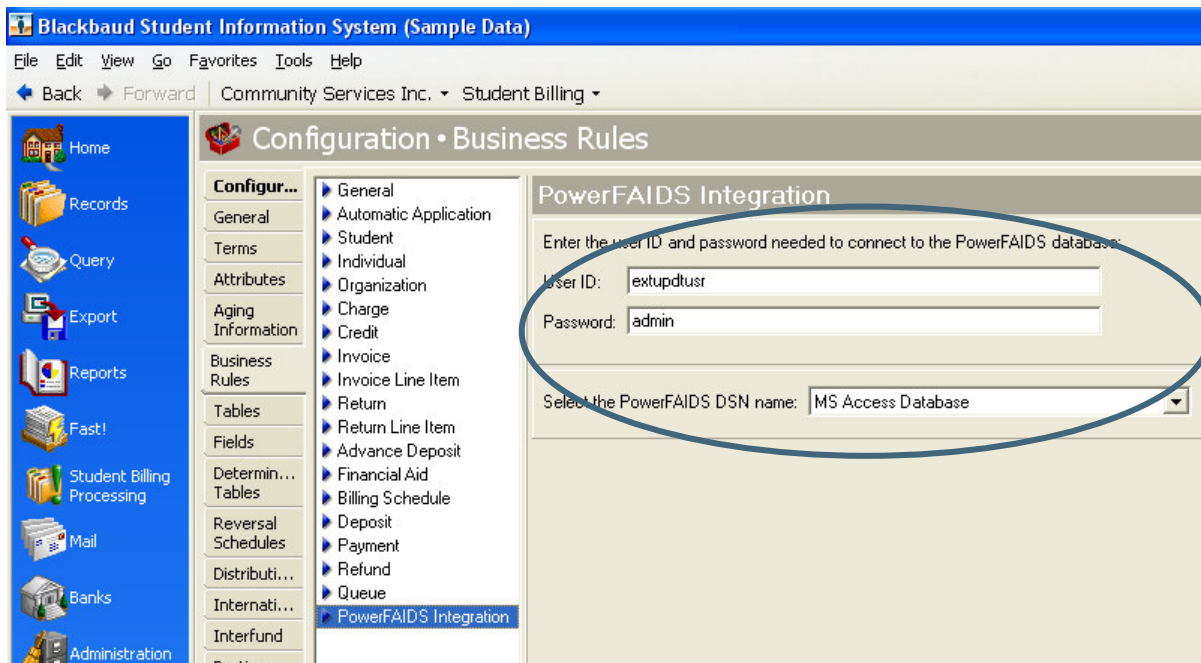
Blackbaud Student Information System (Sample Data)

File Edit View Go Favorites Tools Help

Back Forward Community Services Inc. Student Billing

Home
Records
Query
Export
Reports
Fast!
Student Billing Processing
Mail
Banks
Administration

Configuration • Business Rules

Configur...
General
Terms
Attributes
Aging Information
Business Rules
Tables
Fields
Determin... Tables
Reversal Schedules
Distributi...
Internati...
Interfund

General
Automatic Application
Student
Individual
Organization
Charge
Credit
Invoice
Invoice Line Item
Return
Return Line Item
Advance Deposit
Financial Aid
Billing Schedule
Deposit
Payment
Refund
Queue
PowerFAIDS Integration

PowerFAIDS Integration

Enter the user ID and password needed to connect to the PowerFAIDS database:

User ID: extupdtusr

Password: admin

Select the PowerFAIDS DSN name: MS Access Database